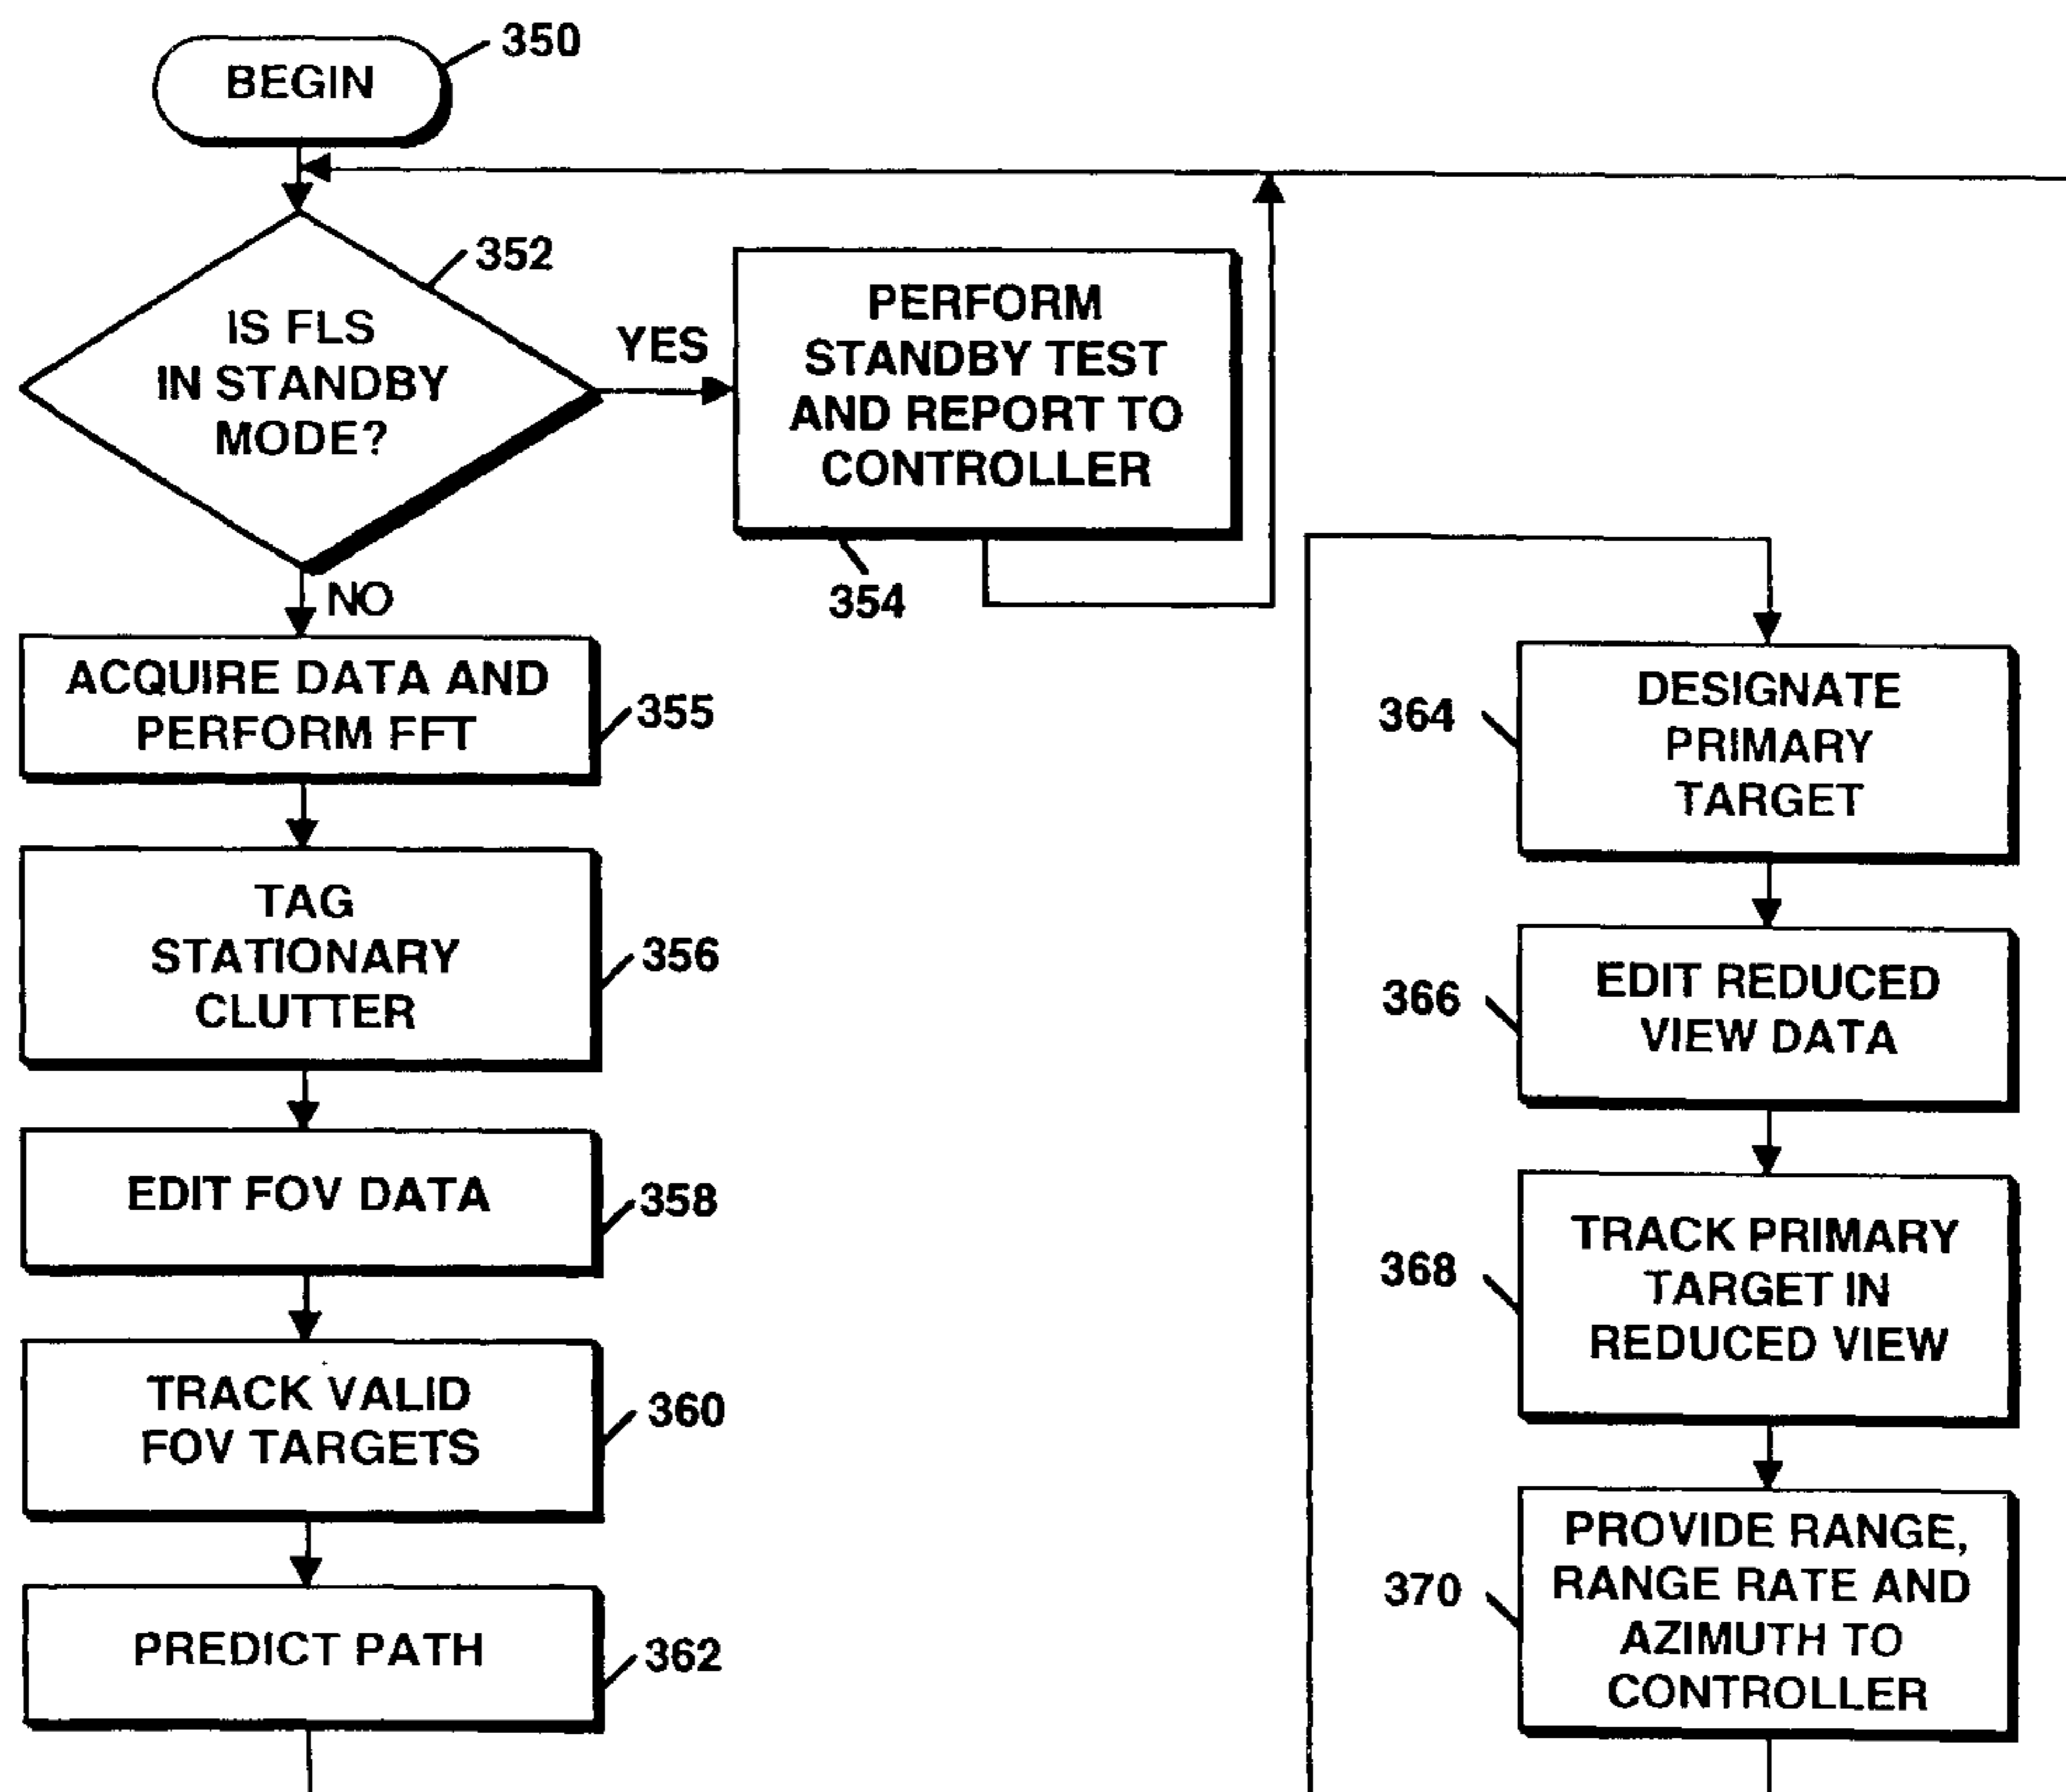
BEGIN
350

IS FLS IN STANDBY MODE?
352

YES

PERFORM STANDBY TEST AND REPORT TO CONTROLLER
354

NO

ACQUIRE DATA AND PERFORM FFT
355

TAG STATIONARY CLUTTER
356

EDIT FOV DATA
358

TRACK VALID FOV TARGETS
360

PREDICT PATH
362

364
DESIGNATE PRIMARY TARGET

366
EDIT REDUCED VIEW DATA

368
TRACK PRIMARY TARGET IN REDUCED VIEW

370
PROVIDE RANGE, RANGE RATE AND AZIMUTH TO CONTROLLER